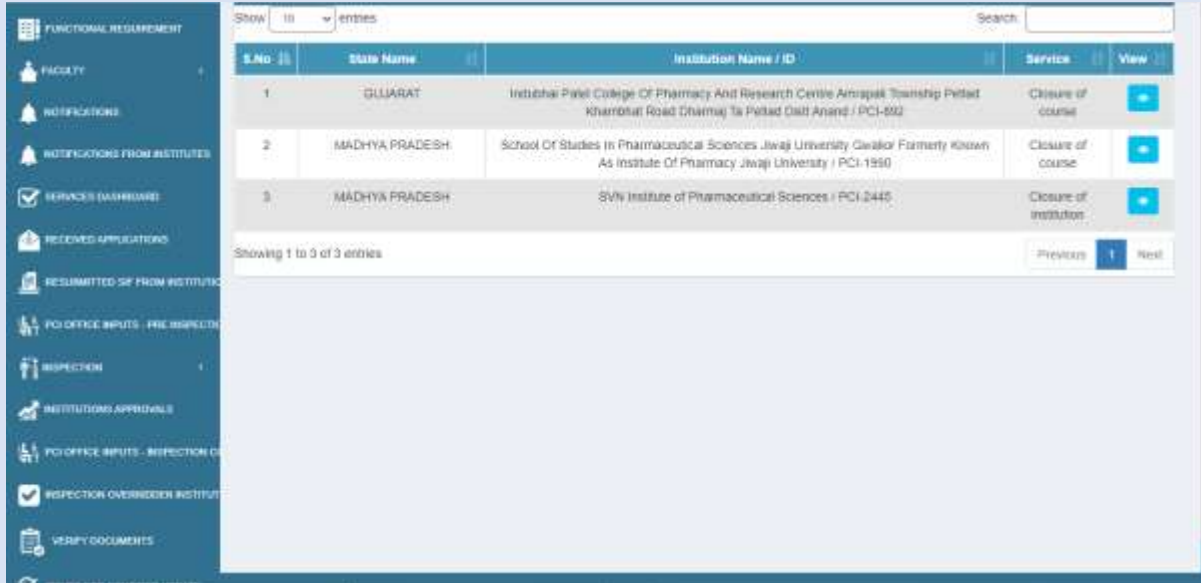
FUNCTIONAL REQUIREMENT
FACULTY
NOTIFICATIONS
NOTIFICATIONS FROM INSTITUTES
SERVICES DASHBOARD
RECEIVED APPLICATIONS
RESUBMITTED SIF FROM INSTITUTIO
PCI OFFICE INPUTS - PRE INSPECTIO
INSPECTION
INSTITUTIONS APPROVALS
PCI OFFICE INPUTS - INSPECTION O
INSPECTION OVERRIDDEN INSTITUT
VERIFY DOCUMENTS

Show 10 entries

Search:

| S.No | State Name | Institution Name / ID | Service | View |
|---|---|---|---|---|
| 1 | GUJARAT | Indubhai Patel College Of Pharmacy And Research Centre Amrapali Township Petlad Khambhat Road Dharmaj Ta Petlad Distt Anand / PCI-892 | Closure of course | |
| 2 | MADHYA PRADESH | School Of Studies In Pharmaceutical Sciences Jiwaji University Gwalior Formerly Known As Institute Of Pharmacy Jiwaji University / PCI-1990 | Closure of course | |
| 3 | MADHYA PRADESH | SVN Institute of Pharmaceutical Sciences / PCI-2445 | Closure of institution | |

Showing 1 to 3 of 3 entries

Previous 1 Next